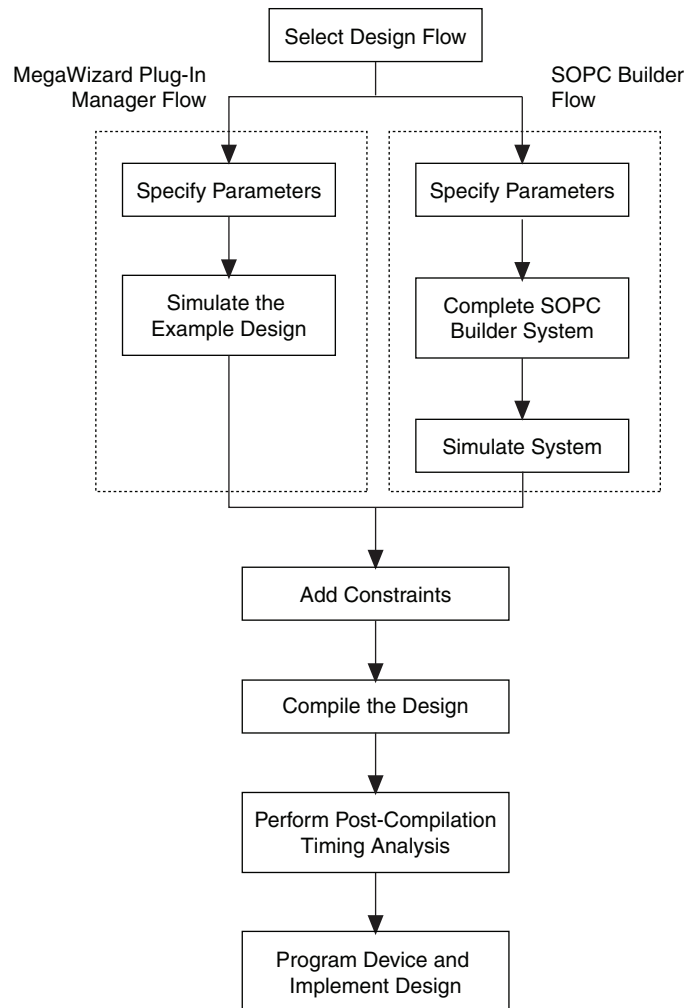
Select Design Flow

MegaWizard Plug-In Manager Flow

SOPC Builder Flow

Specify Parameters

Simulate the Example Design

Specify Parameters

Complete SOPC Builder System

Simulate System

Add Constraints

Compile the Design

Perform Post-Compilation Timing Analysis

Program Device and Implement Design